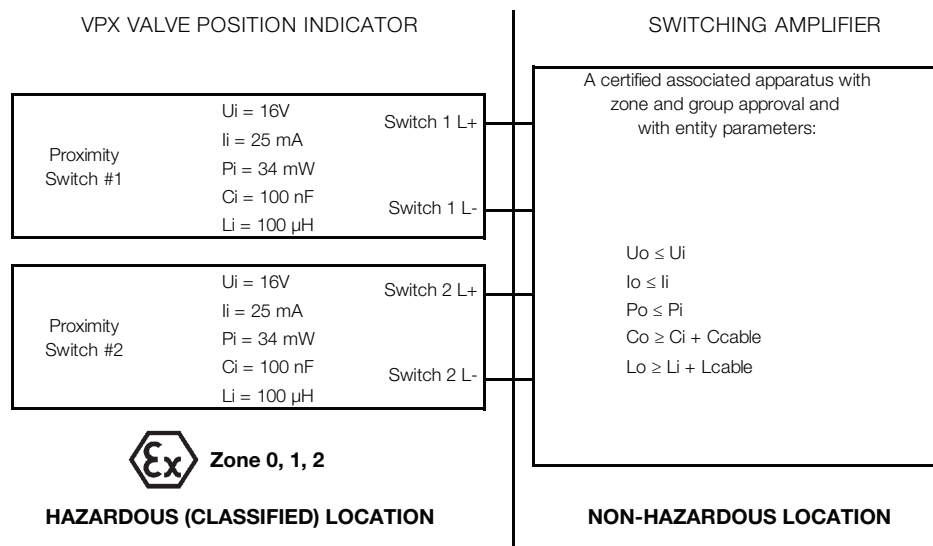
VPX VALVE POSITION INDICATOR

SWITCHING AMPLIFIER

Proximity Switch #1

Ui = 16V
Ii = 25 mA
Pi = 34 mW
Ci = 100 nF
Li = 100 µH

Switch 1 L+

Switch 1 L-

Proximity Switch #2

Ui = 16V
Ii = 25 mA
Pi = 34 mW
Ci = 100 nF
Li = 100 µH

Switch 2 L+

Switch 2 L-

A certified associated apparatus with zone and group approval and with entity parameters:

Uo ≤ Ui
Io ≤ Ii
Po ≤ Pi
Co ≥ Ci + Ccable
Lo ≥ Li + Lcable

Ex Zone 0, 1, 2

HAZARDOUS (CLASSIFIED) LOCATION

NON-HAZARDOUS LOCATION